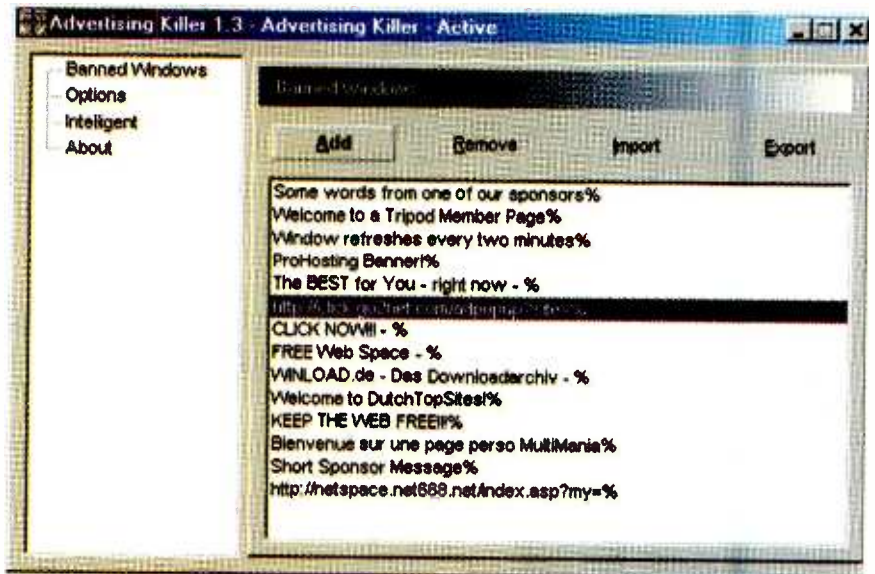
Advertising Killer 1.3 - Advertising Killer - Active

Banned Windows
Options
Inteligent
About

Banned Windows

Add
Remove
Import
Export

Some words from one of our sponsors%
Welcome to a Tripod Member Page%
Window refreshes every two minutes%
ProHosting Banner!%
The BEST for You - right now - %
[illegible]
CLICK NOW!!! - %
FREE Web Space - %
WINLOAD.de - Das Downloadarchiv - %
Welcome to DutchTopSites!%
KEEP THE WEB FREE!!%
Bienvenue sur une page perso MultiMania%
Short Sponsor Message%
http://netspace.net668.net/index.asp?my=%